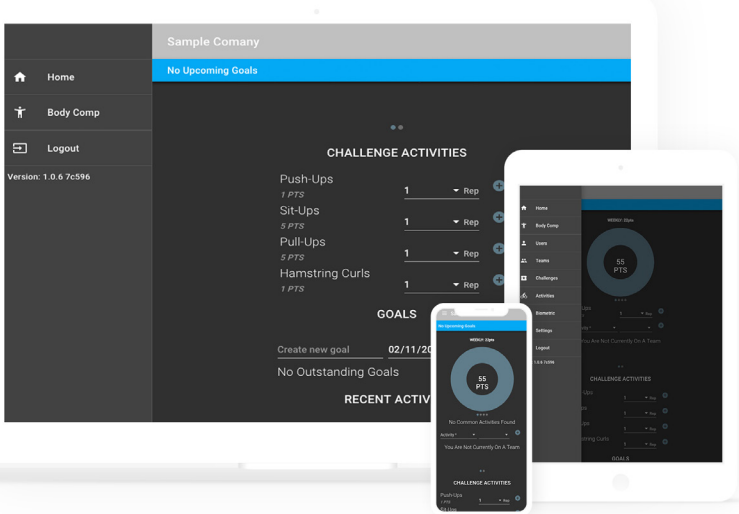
Sample Comany

Home

Body Comp

Logout

Version: 1.0.6 7c596

No Upcoming Goals

CHALLENGE ACTIVITIES

Push-Ups
1 PTS
1 Rep

Sit-Ups
5 PTS
1 Rep

Pull-Ups
5 PTS
1 Rep

Hamstring Curls
1 PTS
1 Rep

GOALS

Create new goal 02/11/20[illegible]

No Outstanding Goals

RECENT ACTIV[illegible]

No Upcoming Goals

WEEKLY: 55pts

55
PTS

No Common Activities Found

Activity

You Are Not Currently On A Team

CHALLENGE ACTIVITIES

Push-Ups
1 PTS
1 Rep

Sit-Ups

Home

Body Comp

Users

Teams

Challenges

Activities

Biometric

Settings

Logout

1.0.6 7c596

WEEKLY: 55pts

55
PTS

You Are Not Currently On A Team

CHALLENGE ACTIVITIES

GOALS